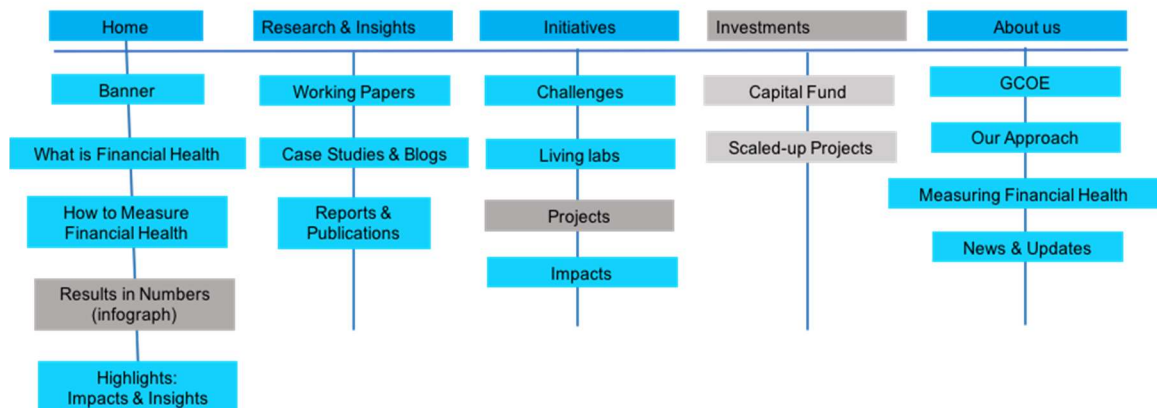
Home
Banner
What is Financial Health
How to Measure Financial Health
Results in Numbers (infograph)
Highlights: Impacts & Insights

Research & Insights
Working Papers
Case Studies & Blogs
Reports & Publications

Initiatives
Challenges
Living labs
Projects
Impacts

Investments
Capital Fund
Scaled-up Projects

About us
GCOE
Our Approach
Measuring Financial Health
News & Updates